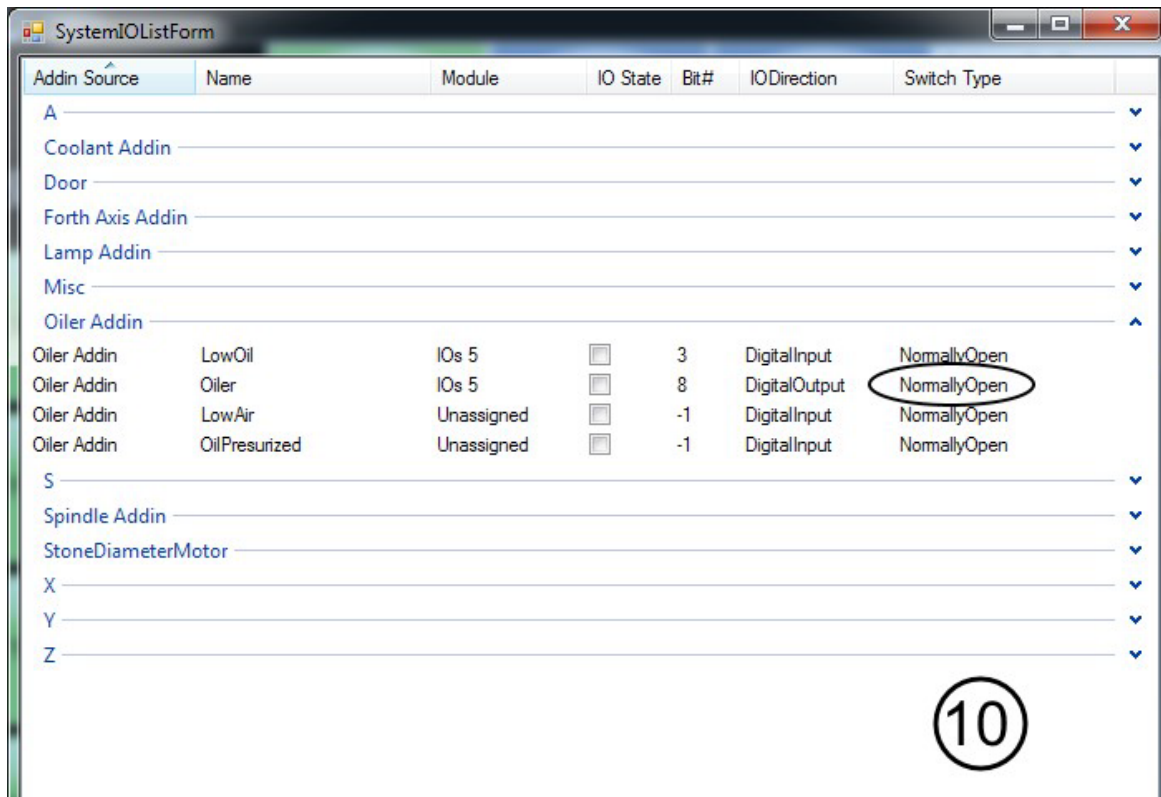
SystemIOListForm

| Addin Source | Name | Module | IO State | Bit# | IODirection | Switch Type |
|---|---|---|---|---|---|---|

A

Coolant Addin

Door

Forth Axis Addin

Lamp Addin

Misc

Oiler Addin

| Oiler Addin | LowOil | IOs 5 | | 3 | DigitalInput | NormallyOpen |
|---|---|---|---|---|---|---|
| Oiler Addin | Oiler | IOs 5 | | 8 | DigitalOutput | NormallyOpen |
| Oiler Addin | LowAir | Unassigned | | -1 | DigitalInput | NormallyOpen |
| Oiler Addin | OilPresurized | Unassigned | | -1 | DigitalInput | NormallyOpen |

S

Spindle Addin

StoneDiameterMotor

X

Y

Z

10